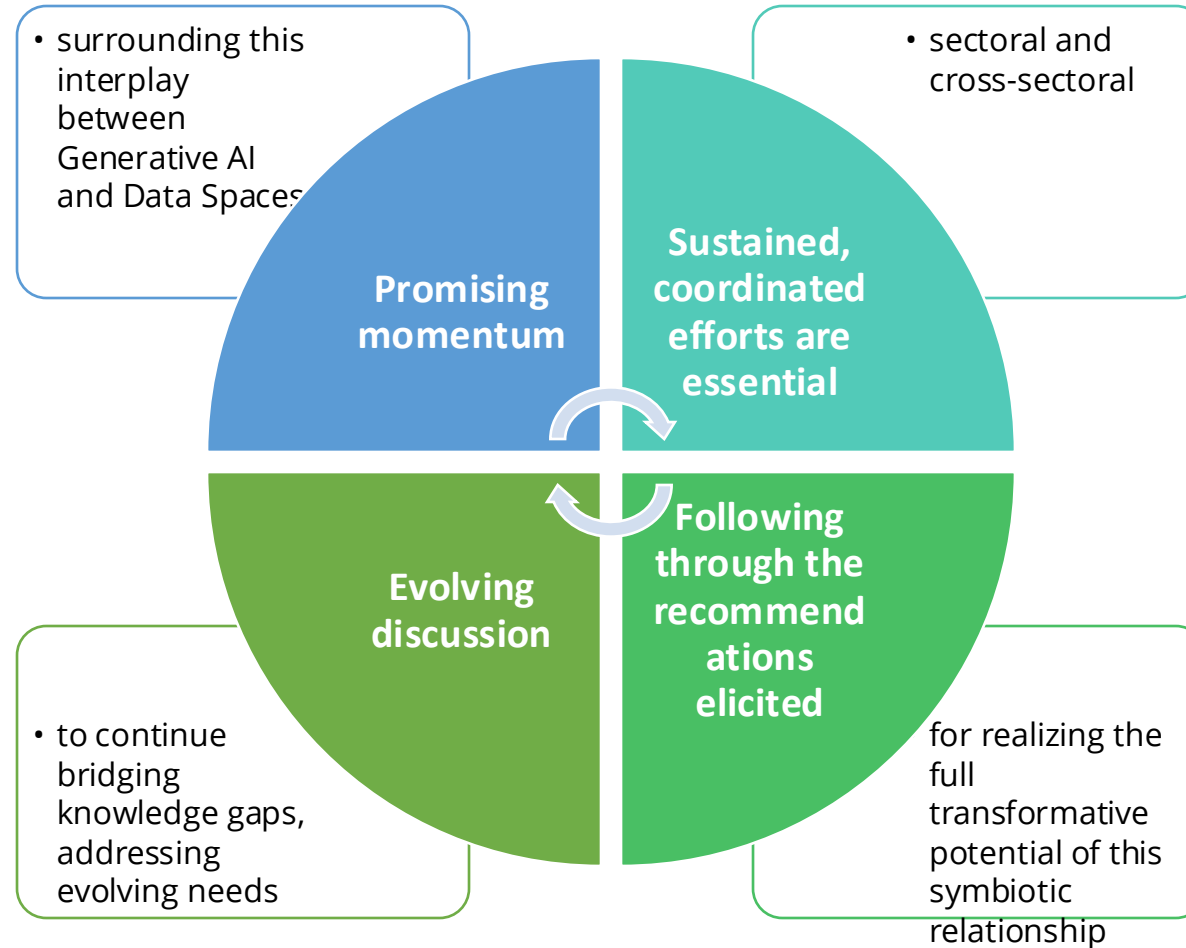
• surrounding this interplay between Generative AI and Data Spaces

• sectoral and cross-sectoral

Promising momentum

Sustained, coordinated efforts are essential

Evolving discussion

Following through the recommendations elicited

• to continue bridging knowledge gaps, addressing evolving needs

for realizing the full transformative potential of this symbiotic relationship